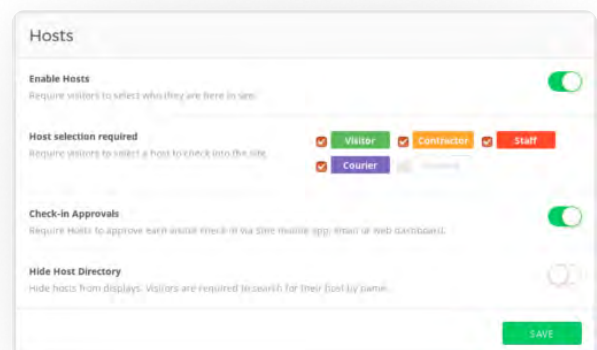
Hosts

Enable Hosts

Require visitors to select who they are here to see.

Host selection required

Require visitors to select a host to check into the site.

Visitor

Contractor

Staff

Courier

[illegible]

Check-in Approvals

Require Hosts to approve each visitor check-in via Site mobile app, email or web dashboard.

Hide Host Directory

Hide hosts from displays. Visitors are required to search for their host by name.

SAVE